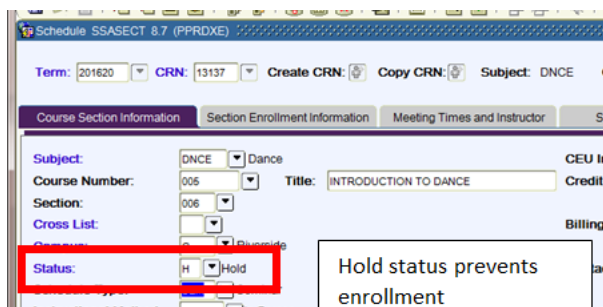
Schedule SSASECT 8.7 (PPRDXE)

Term: 201620 CRN: 13137 Create CRN: Copy CRN: Subject: DNCE

Course Section Information | Section Enrollment Information | Meeting Times and Instructor | S

Subject: DNCE Dance
Course Number: 005 Title: INTRODUCTION TO DANCE
Section: 006
Cross List:
Campus: Riverside
Status: H Hold

CEU I
Credit
Billing

Hold status prevents enrollment